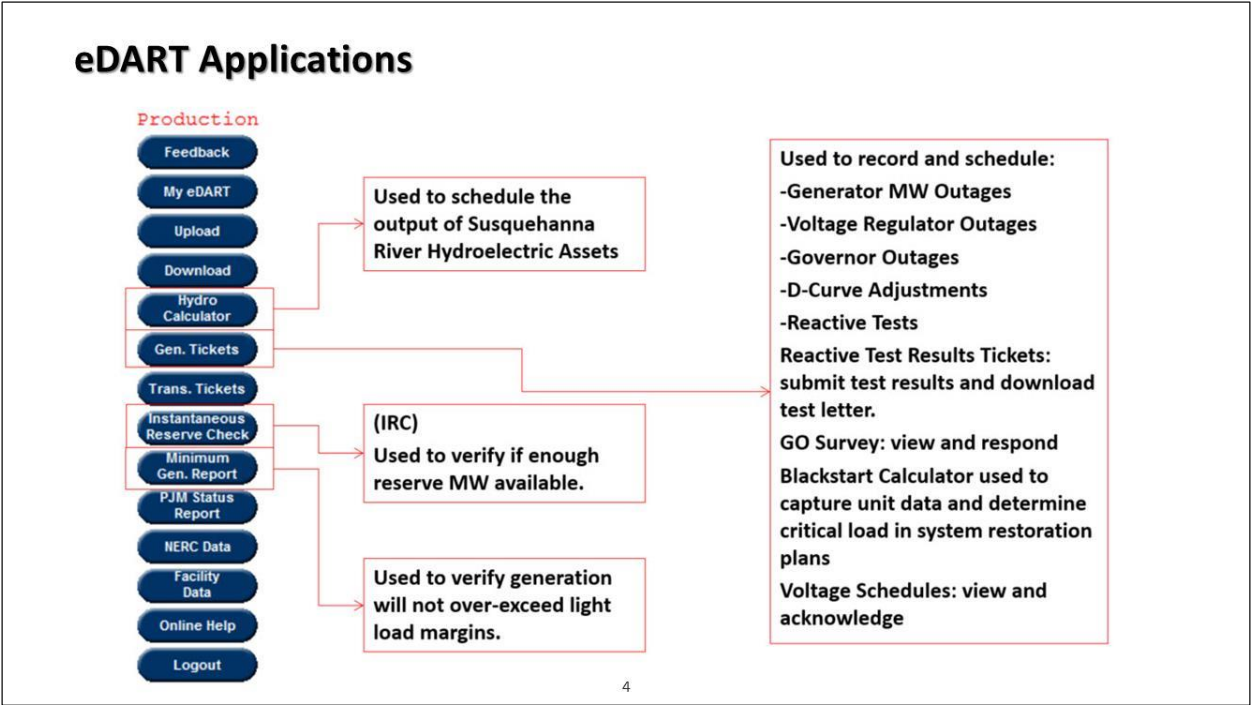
eDART Applications

Production

Feedback

My eDART

Upload

Download

Hydro Calculator

Gen. Tickets

Trans. Tickets

Instantaneous Reserve Check

Minimum Gen. Report

PJM Status Report

NERC Data

Facility Data

Online Help

Logout

Used to schedule the output of Susquehanna River Hydroelectric Assets

(IRC)
Used to verify if enough reserve MW available.

Used to verify generation will not over-exceed light load margins.

Used to record and schedule:
-Generator MW Outages
-Voltage Regulator Outages
-Governor Outages
-D-Curve Adjustments
-Reactive Tests
Reactive Test Results Tickets: submit test results and download test letter.
GO Survey: view and respond
Blackstart Calculator used to capture unit data and determine critical load in system restoration plans
Voltage Schedules: view and acknowledge

4